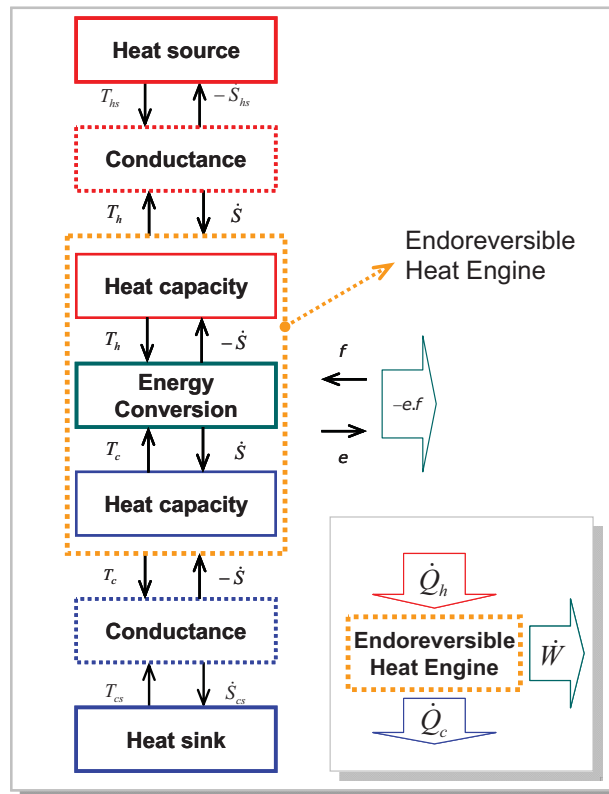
Heat source

$T_{hs}$ $-\dot{S}_{hs}$

Conductance

$T_h$ $\dot{S}$

Endoreversible Heat Engine

Heat capacity

$T_h$ $-\dot{S}$

Energy Conversion

$f$

$-e.f$

$e$

$T_c$ $\dot{S}$

Heat capacity

$T_c$ $-\dot{S}$

Conductance

$T_{cs}$ $\dot{S}_{cs}$

Heat sink

$\dot{Q}_h$

Endoreversible Heat Engine

$\dot{W}$

$\dot{Q}_c$